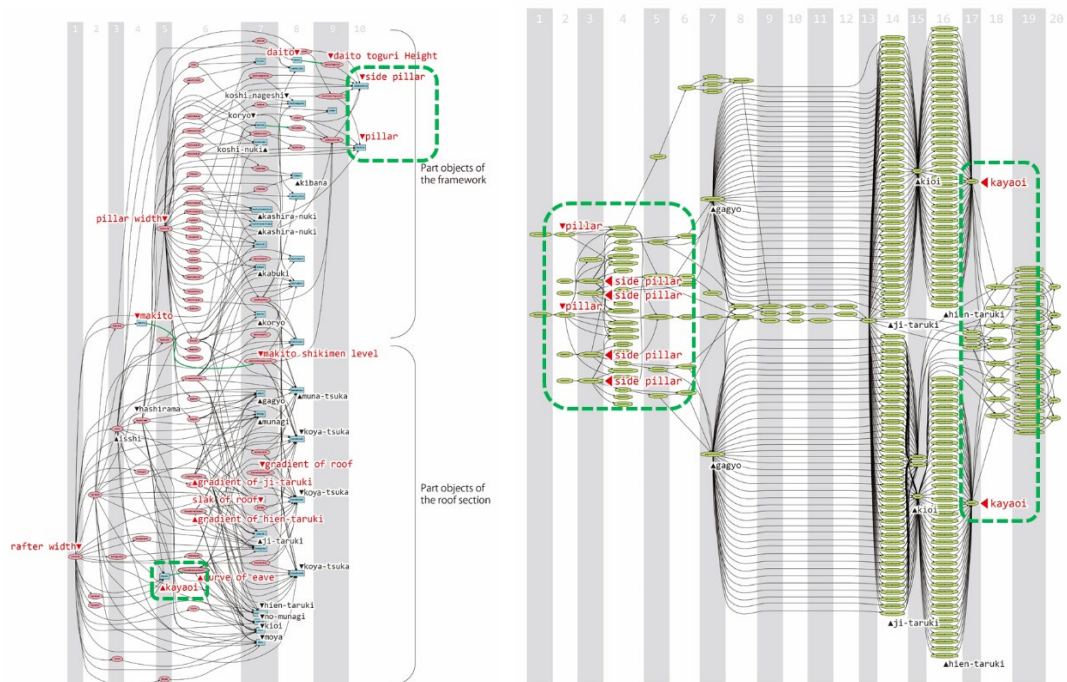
1 2 3 4 5 6 7 8 9 10

daito▼ ▼daito toguri Height
▼side pillar
koshi-nageshi▼
koryo▼
▼pillar
koshi-nuki▲
▲kibana
Part objects of the framework
pillar width▼
▲kashira-nuki
▲kashira-nuki
▲kabuki
▼makito
▲koryo
▼makito shikimen level
▲muna-tsuka
▼hashirama
▲gagyo
▲munagi
▲isshi
▼koya-tsuka
▼gradient of roof
▲gradient of ji-taruki
slak of roof▼
▼koya-tsuka
Part objects of the roof section
▲gradient of hien-taruki
rafter width▼
▲ji-taruki
▼koya-tsuka
▲kayaoi
▲curve of eave
▼hien-taruki
▼ho-munagi
▼kioi
▼moya

1 2 3 4 5 6 7 8 9 10 11 12 13 14 15 16 17 18 19 20

▲kioi
kayaoi
▼pillar
▲gagyo
side pillar
side pillar
▼pillar
▲hien-taruki
▲ji-taruki
side pillar
side pillar
▲gagyo
▲kioi
kayaoi
▲ji-taruki
▲hien-taruki